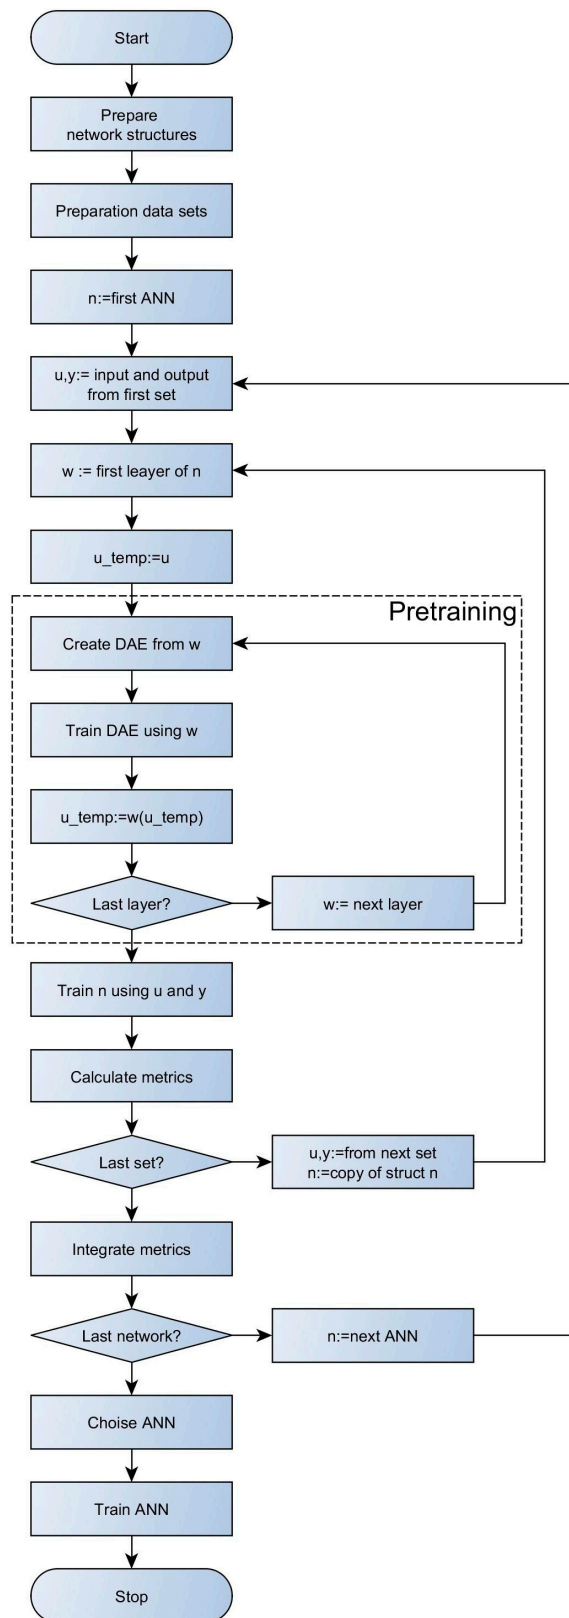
Start

Prepare network structures

Preparation data sets

n:=first ANN

u,y:= input and output from first set

w := first leayer of n

u_temp:=u

Pretraining

Create DAE from w

Train DAE using w

u_temp:=w(u_temp)

Last layer?

w:= next layer

Train n using u and y

Calculate metrics

Last set?

u,y:=from next set
n:=copy of struct n

Integrate metrics

Last network?

n:=next ANN

Choise ANN

Train ANN

Stop